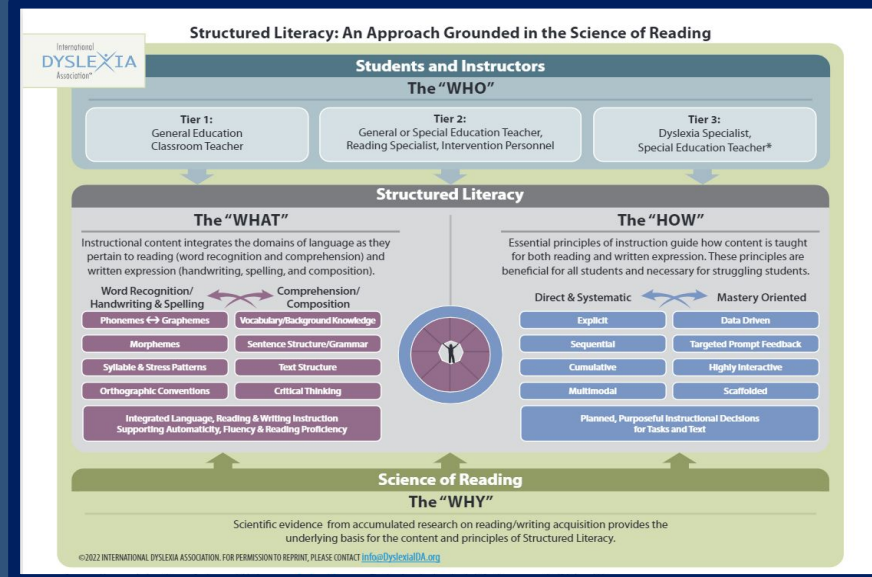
Structured Literacy: An Approach Grounded in the Science of Reading

International DYSLEXIA Association®

Students and Instructors

The "WHO"

Tier 1:
General Education Classroom Teacher

Tier 2:
General or Special Education Teacher, Reading Specialist, Intervention Personnel

Tier 3:
Dyslexia Specialist, Special Education Teacher*

Structured Literacy

The "WHAT"

Instructional content integrates the domains of language as they pertain to reading (word recognition and comprehension) and written expression (handwriting, spelling, and composition).

Word Recognition/ Handwriting & Spelling

Comprehension/ Composition

Phonemes ↔ Graphemes

Vocabulary/Background Knowledge

Morphemes

Sentence Structure/Grammar

Syllable & Stress Patterns

Text Structure

Orthographic Conventions

Critical Thinking

Integrated Language, Reading & Writing Instruction Supporting Automaticity, Fluency & Reading Proficiency

The "HOW"

Essential principles of instruction guide how content is taught for both reading and written expression. These principles are beneficial for all students and necessary for struggling students.

Direct & Systematic

Mastery Oriented

Explicit

Data Driven

Sequential

Targeted Prompt Feedback

Cumulative

Highly Interactive

Multimodal

Scaffolded

Planned, Purposeful Instructional Decisions for Tasks and Text

Science of Reading

The "WHY"

Scientific evidence from accumulated research on reading/writing acquisition provides the underlying basis for the content and principles of Structured Literacy.

©2022 INTERNATIONAL DYSLEXIA ASSOCIATION. FOR PERMISSION TO REPRINT, PLEASE CONTACT info@DyslexiaIDA.org